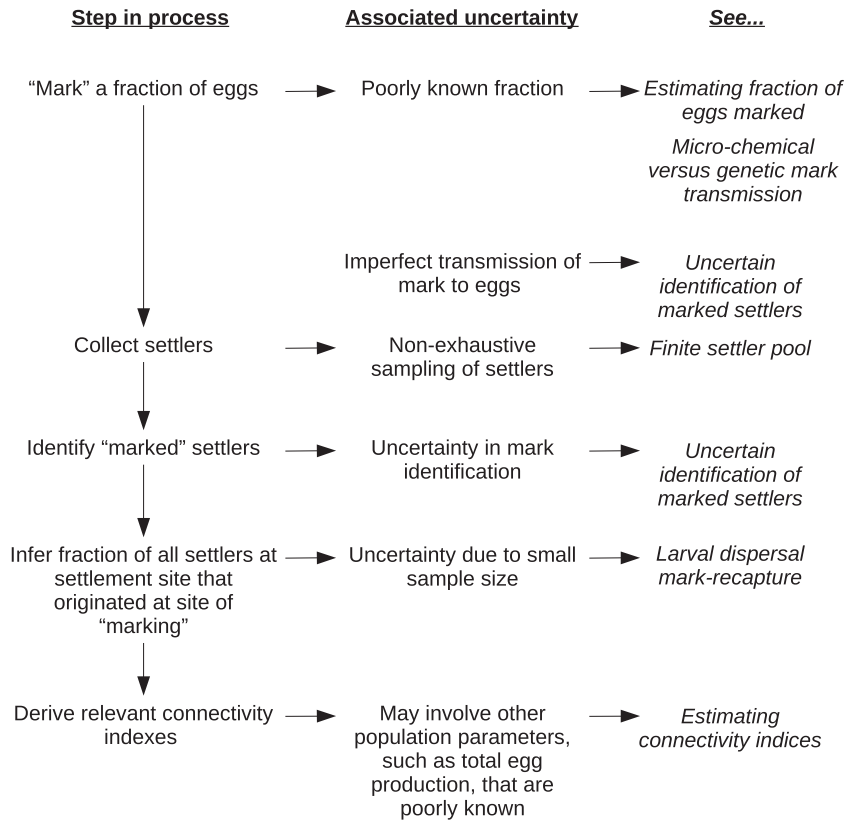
Step in process

Associated uncertainty

See...

“Mark” a fraction of eggs

Poorly known fraction

Estimating fraction of eggs marked

Micro-chemical versus genetic mark transmission

Imperfect transmission of mark to eggs

Uncertain identification of marked settlers

Collect settlers

Non-exhaustive sampling of settlers

Finite settler pool

Identify “marked” settlers

Uncertainty in mark identification

Uncertain identification of marked settlers

Infer fraction of all settlers at settlement site that originated at site of “marking”

Uncertainty due to small sample size

Larval dispersal mark-recapture

Derive relevant connectivity indexes

May involve other population parameters, such as total egg production, that are poorly known

Estimating connectivity indices